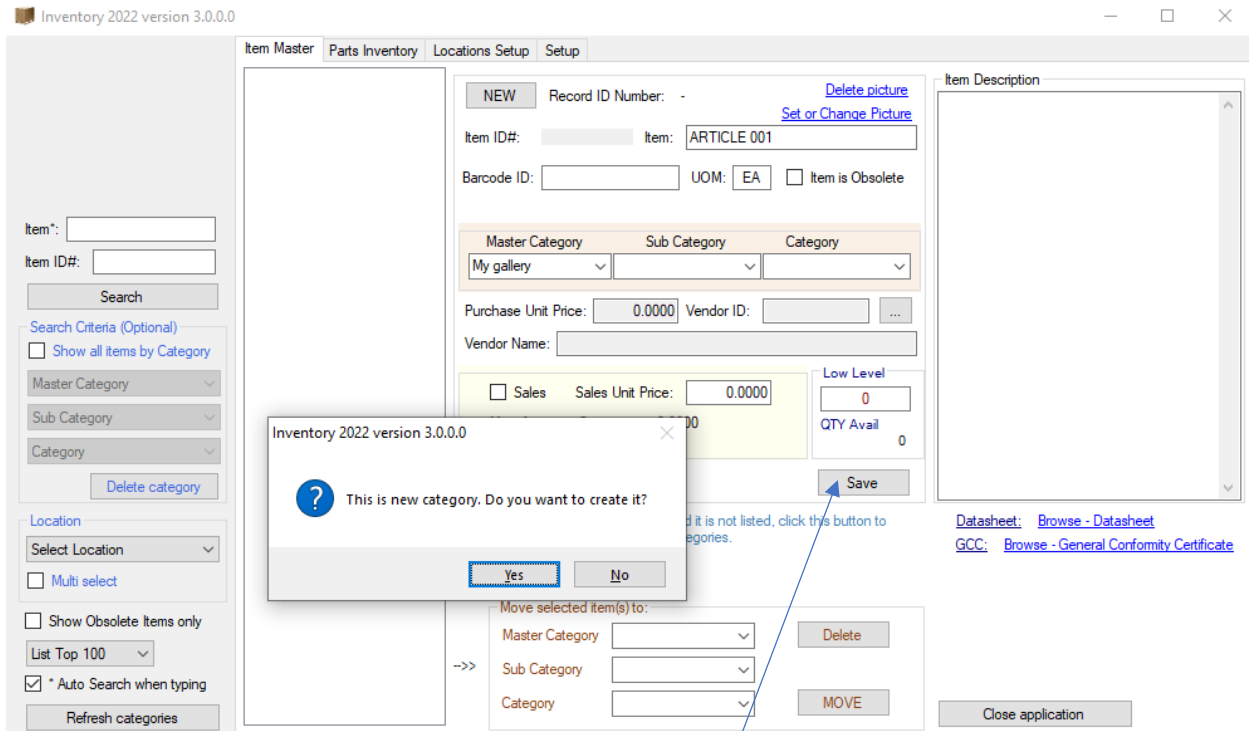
Inventory 2022 version 3.0.0.0

Item Master | Parts Inventory | Locations Setup | Setup

Item*:
Item ID#:
Search
Search Criteria (Optional)
Show all items by Category
Master Category
Sub Category
Category
Delete category
Location
Select Location
Multi select
Show Obsolete Items only
List Top 100
* Auto Search when typing
Refresh categories

NEW
Record ID Number: -
Delete picture
Set or Change Picture
Item ID#:
Item: ARTICLE 001
Barcode ID:
UOM: EA
Item is Obsolete
Master Category
Sub Category
Category
My gallery
Purchase Unit Price: 0.0000
Vendor ID:
...
Vendor Name:
Sales
Sales Unit Price: 0.0000
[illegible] 000
Low Level
0
QTY Avail
0
Save
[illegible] d it is not listed, click this button to
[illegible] egories.

Item Description

Datasheet: Browse - Datasheet
GCC: Browse - General Conformity Certificate

Move selected item(s) to:
-->>
Master Category
Sub Category
Category
Delete
MOVE
Close application

Inventory 2022 version 3.0.0.0
This is new category. Do you want to create it?
Yes
No